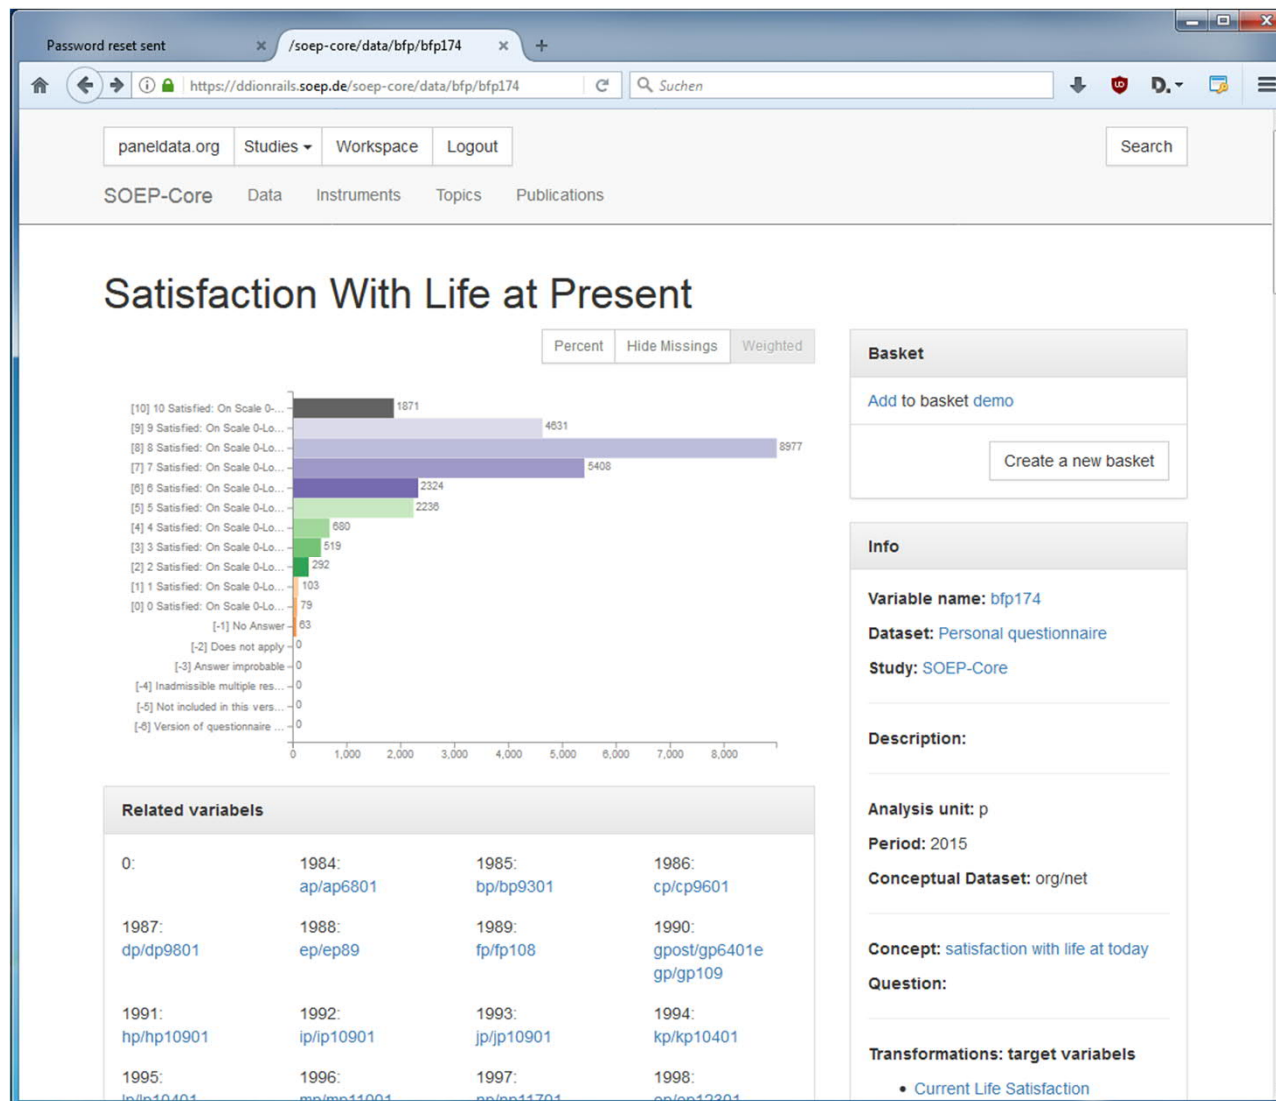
Password reset sent
/soep-core/data/bfp/bfp174

https://ddionrails.soep.de/soep-core/data/bfp/bfp174
Suchen

paneldata.org Studies Workspace Logout
Search

SOEP-Core Data Instruments Topics Publications

Satisfaction With Life at Present

Percent Hide Missings Weighted

[10] 10 Satisfied: On Scale 0-... 1871
[9] 9 Satisfied: On Scale 0-Lo... 4631
[8] 8 Satisfied: On Scale 0-Lo... 8977
[7] 7 Satisfied: On Scale 0-Lo... 5408
[6] 6 Satisfied: On Scale 0-Lo... 2324
[5] 5 Satisfied: On Scale 0-Lo... 2236
[4] 4 Satisfied: On Scale 0-Lo... 680
[3] 3 Satisfied: On Scale 0-Lo... 519
[2] 2 Satisfied: On Scale 0-Lo... 292
[1] 1 Satisfied: On Scale 0-Lo... 103
[0] 0 Satisfied: On Scale 0-Lo... 79
[-1] No Answer 63
[-2] Does not apply 0
[-3] Answer improbable 0
[-4] Inadmissible multiple res... 0
[-5] Not included in this vers... 0
[-6] Version of questionnaire ... 0

0 1,000 2,000 3,000 4,000 5,000 6,000 7,000 8,000

Related variables

0:
1984: ap/ap6801
1985: bp/bp9301
1986: cp/cp9601
1987: dp/dp9801
1988: ep/ep89
1989: fp/fp108
1990: gpost/gp6401e gp/gp109
1991: hp/hp10901
1992: ip/ip10901
1993: jp/jp10901
1994: kp/kp10401
1995: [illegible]
1996: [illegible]
1997: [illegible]
1998: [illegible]

Basket

Add to basket demo

Create a new basket

Info

Variable name: bfp174

Dataset: Personal questionnaire

Study: SOEP-Core

Description:

Analysis unit: p

Period: 2015

Conceptual Dataset: org/net

Concept: satisfaction with life at today

Question:

Transformations: target variables

• Current Life Satisfaction